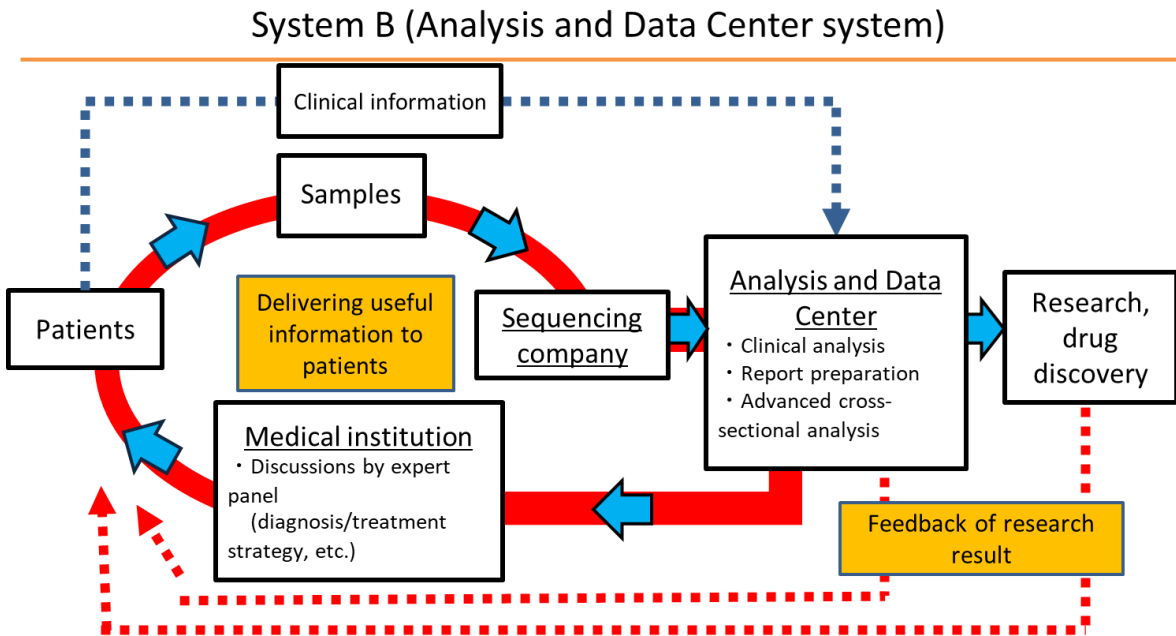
System B (Analysis and Data Center system)

Clinical information

Samples

Patients

Delivering useful information to patients

Sequencing company

Analysis and Data Center
・Clinical analysis
・Report preparation
・Advanced cross-sectional analysis

Research, drug discovery

Medical institution
・Discussions by expert panel
(diagnosis/treatment strategy, etc.)

Feedback of research result